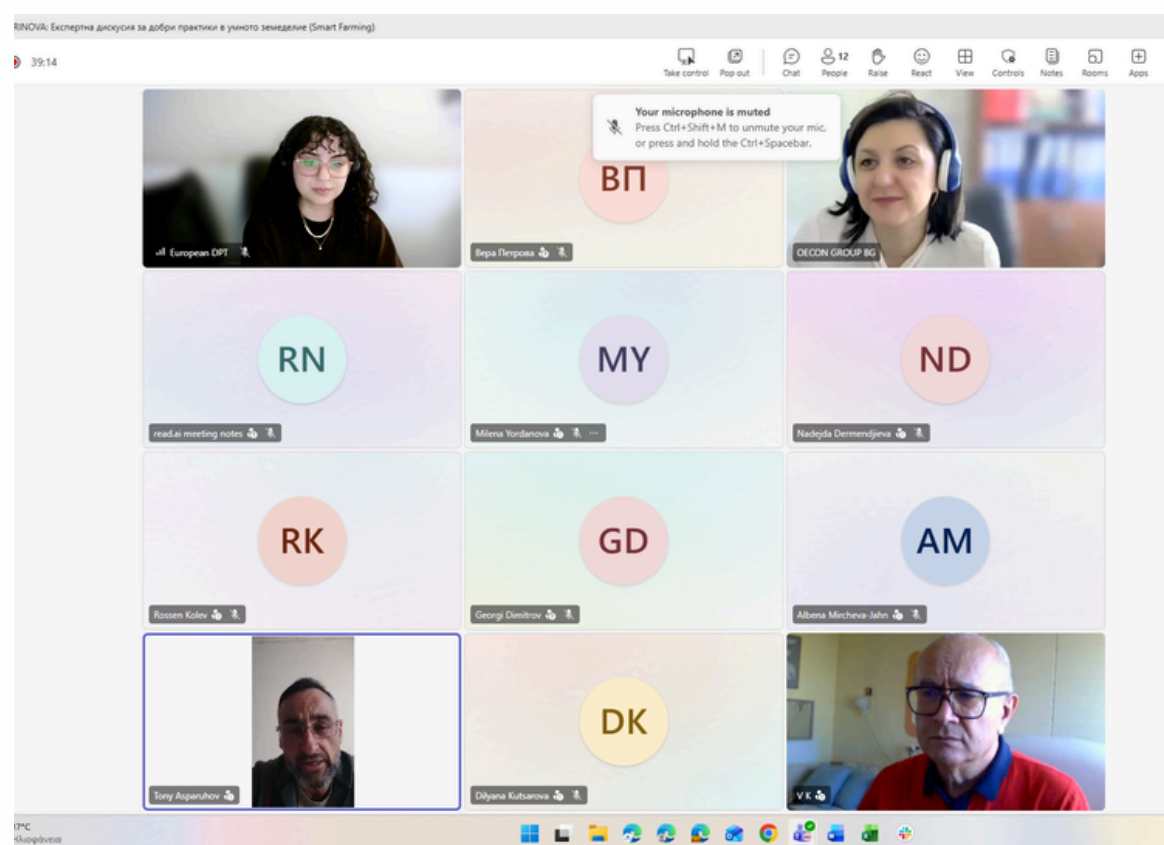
RINOVA: Експертна дискусия за добри практики в умното земеделие (Smart Farming)

39:14

Take control Pop out Chat 12 People Raise React View Controls Notes Rooms Apps

Your microphone is muted
Press Ctrl+Shift+M to unmute your mic, or press and hold the Ctrl+Spacebar.

European DPT

ВП
Вера Петрова

OECON GROUP BG

RN
read.ai meeting notes

MY
Milena Yordanova

ND
Nadejda Dermendjieva

RK
Rossen Kolev

GD
Georgi Dimitrov

AM
Albena Mircheva-Jahn

Tony Asparuhov

DK
Dilyana Kutsarova

V K

17°C
Ηλιοφάνεια